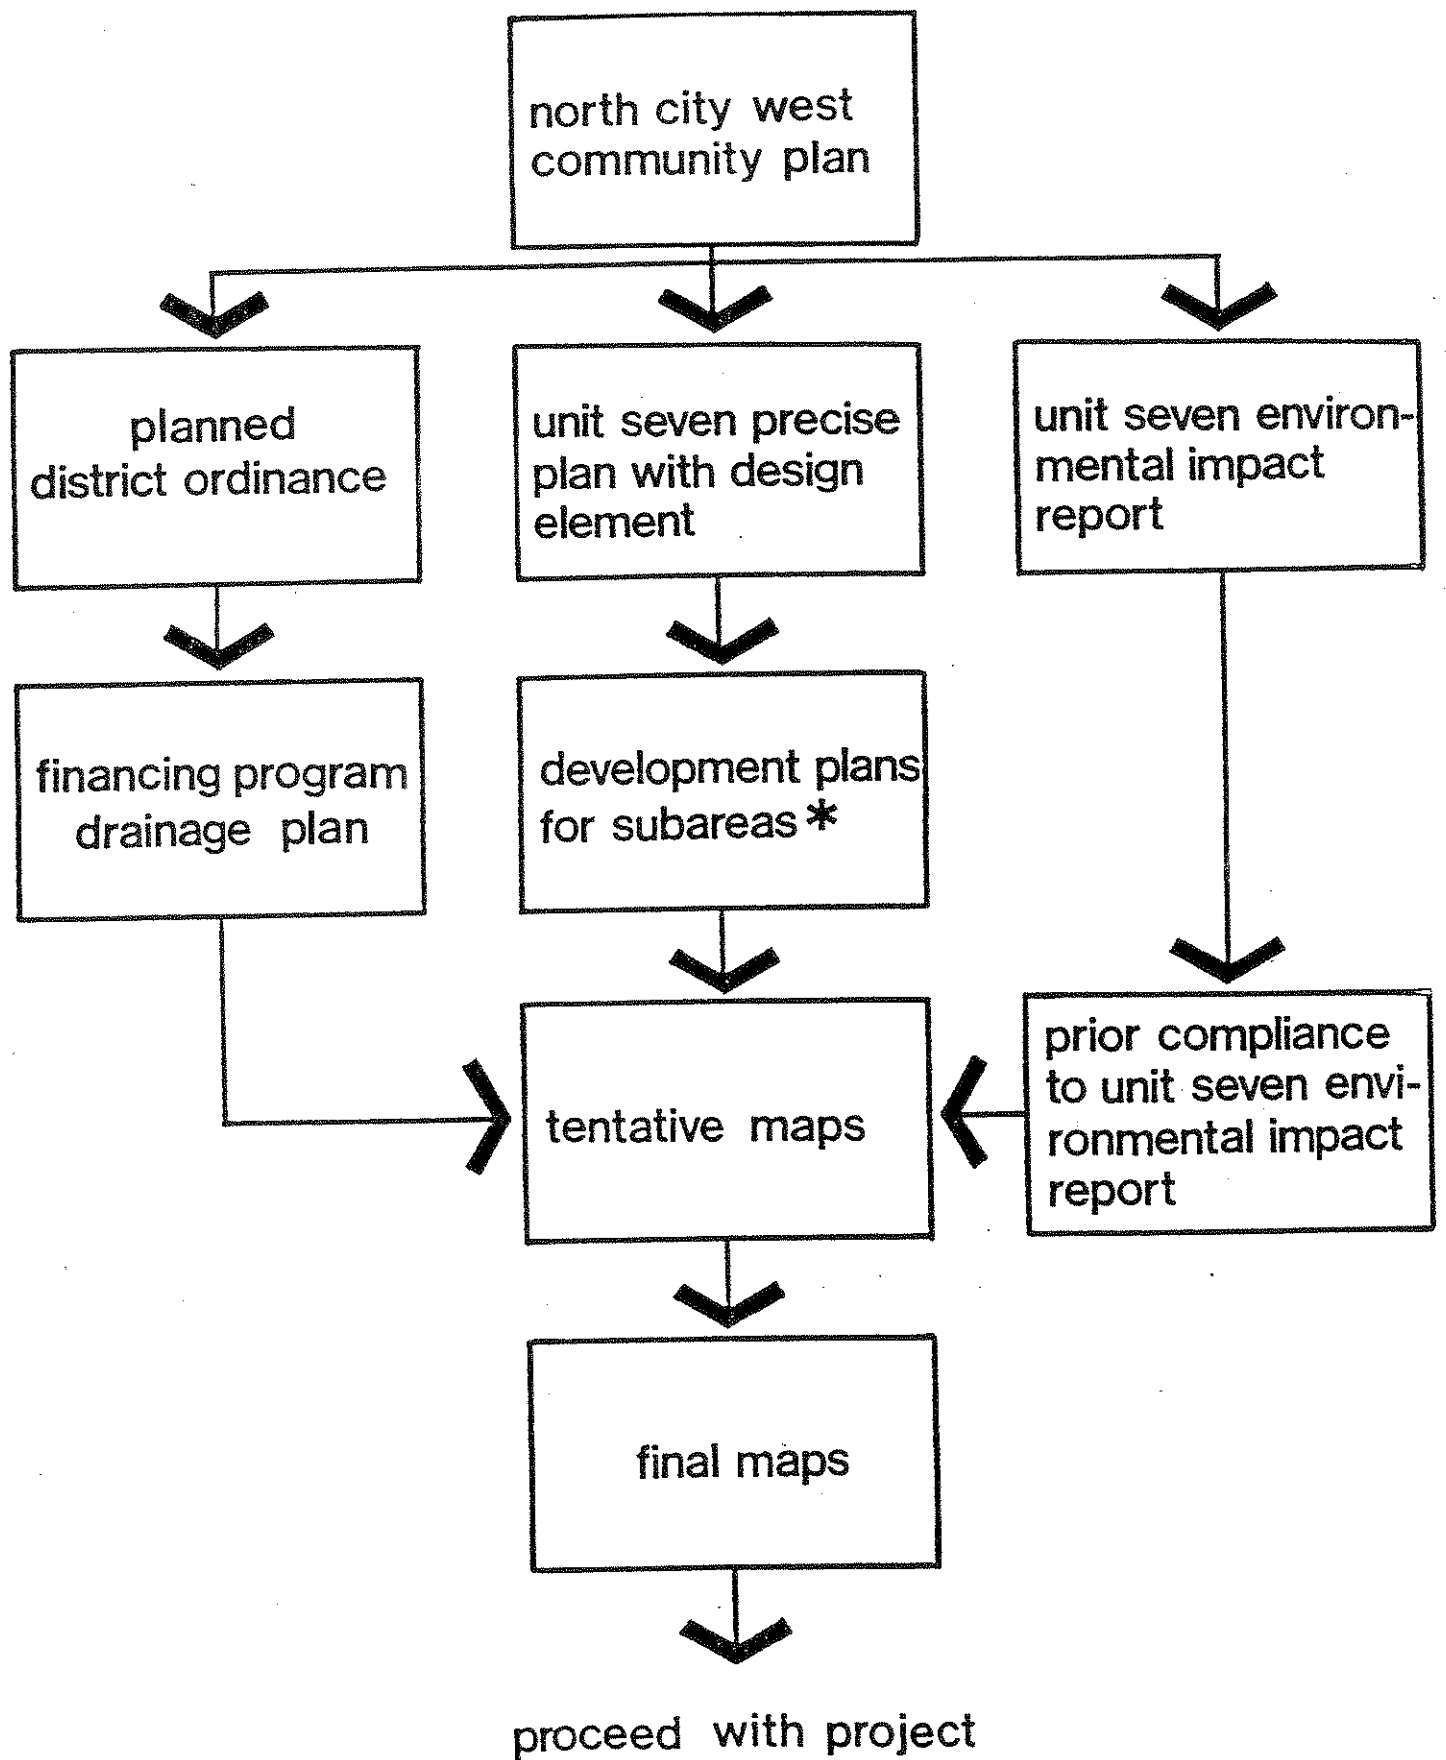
north city west community plan

planned district ordinance

unit seven precise plan with design element

unit seven environmental impact report

financing program drainage plan

development plans for subareas *

tentative maps

prior compliance to unit seven environmental impact report

final maps

proceed with project